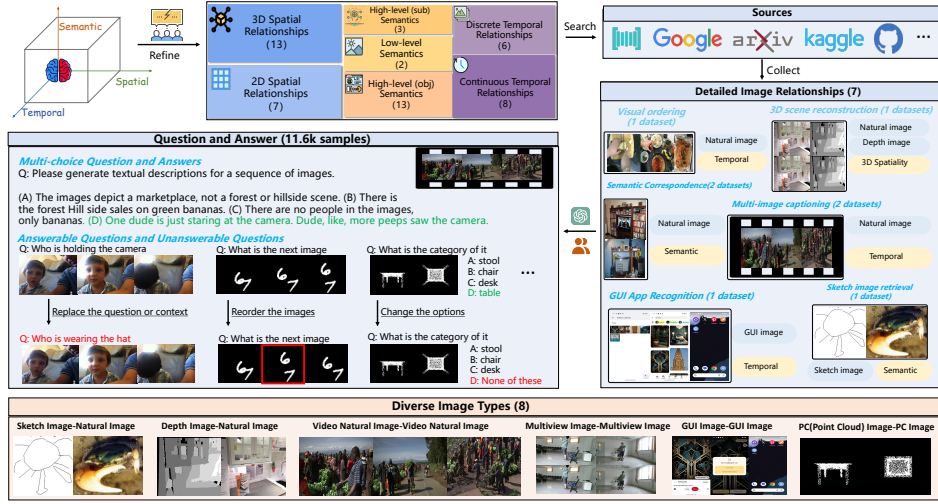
Semantic

Spatial

Temporal

Refine

3D Spatial Relationships (13)

High-level (sub) Semantics (3)

Low-level Semantics (2)

High-level (obj) Semantics (13)

Discrete Temporal Relationships (6)

Continuous Temporal Relationships (8)

2D Spatial Relationships (7)

Search

Sources

Google arxiv kaggle ...

Collect

Detailed Image Relationships (7)

Visual ordering (1 dataset)

Natural image

Temporal

3D scene reconstruction (1 datasets)

Natural image

Depth image

3D Spatiality

Semantic Correspondence(2 datasets)

Natural image

Semantic

Multi-image captioning (2 datasets)

Natural image

Temporal

GUI App Recognition (1 dataset)

GUI image

Temporal

Sketch image retrieval (1 dataset)

Sketch image

Semantic

Question and Answer (11.6k samples)

Multi-choice Question and Answers

Q: Please generate textual descriptions for a sequence of images.

(A) The images depict a marketplace, not a forest or hillside scene. (B) There is the forest Hill side sales on green bananas. (C) There are no people in the images, only bananas. (D) One dude is just staring at the camera. Dude, like, more peeps saw the camera.

Answerable Questions and Unanswerable Questions

Q: Who is holding the camera

Q: What is the next image

Q: What is the category of it

A: stool
B: chair
C: desk
D: table

...

Replace the question or context

Reorder the images

Change the options

Q: Who is wearing the hat

Q: What is the next image

Q: What is the category of it

A: stool
B: chair
C: desk
D: None of these

Diverse Image Types (8)

Sketch Image-Natural Image

Depth Image-Natural Image

Video Natural Image-Video Natural Image

Multiview Image-Multiview Image

GUI Image-GUI Image

PC(Point Cloud) Image-PC Image